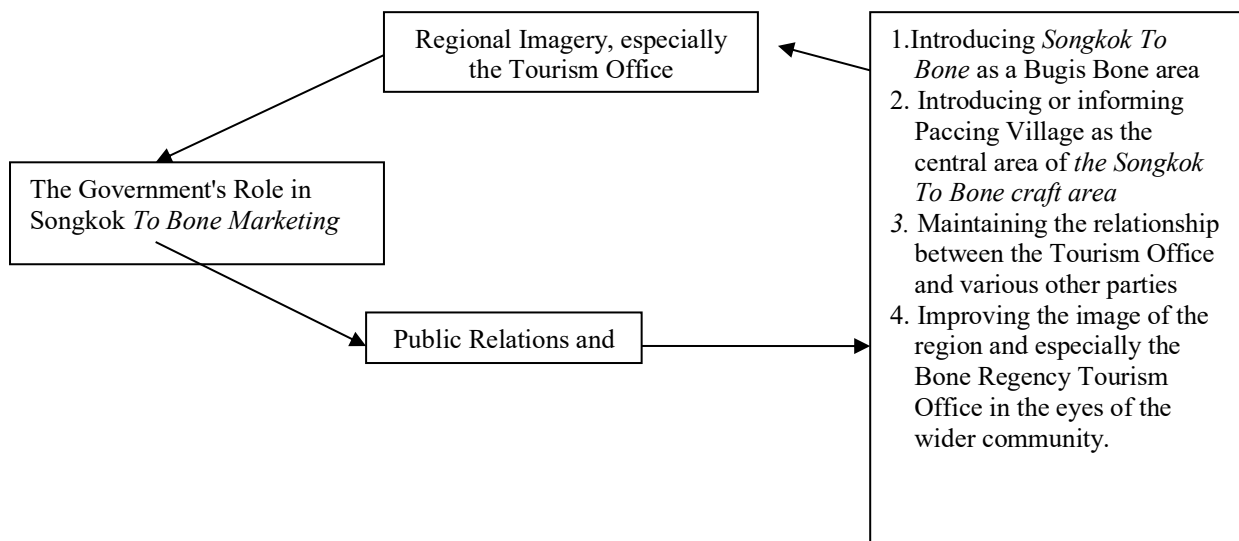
Regional Imagery, especially the Tourism Office

The Government's Role in Songkok *To Bone Marketing*

Public Relations and

1.Introducing *Songkok To Bone* as a Bugis Bone area
2. Introducing or informing Paccing Village as the central area of *the Songkok To Bone craft area*
*3.* Maintaining the relationship between the Tourism Office and various other parties
4. Improving the image of the region and especially the Bone Regency Tourism Office in the eyes of the wider community.